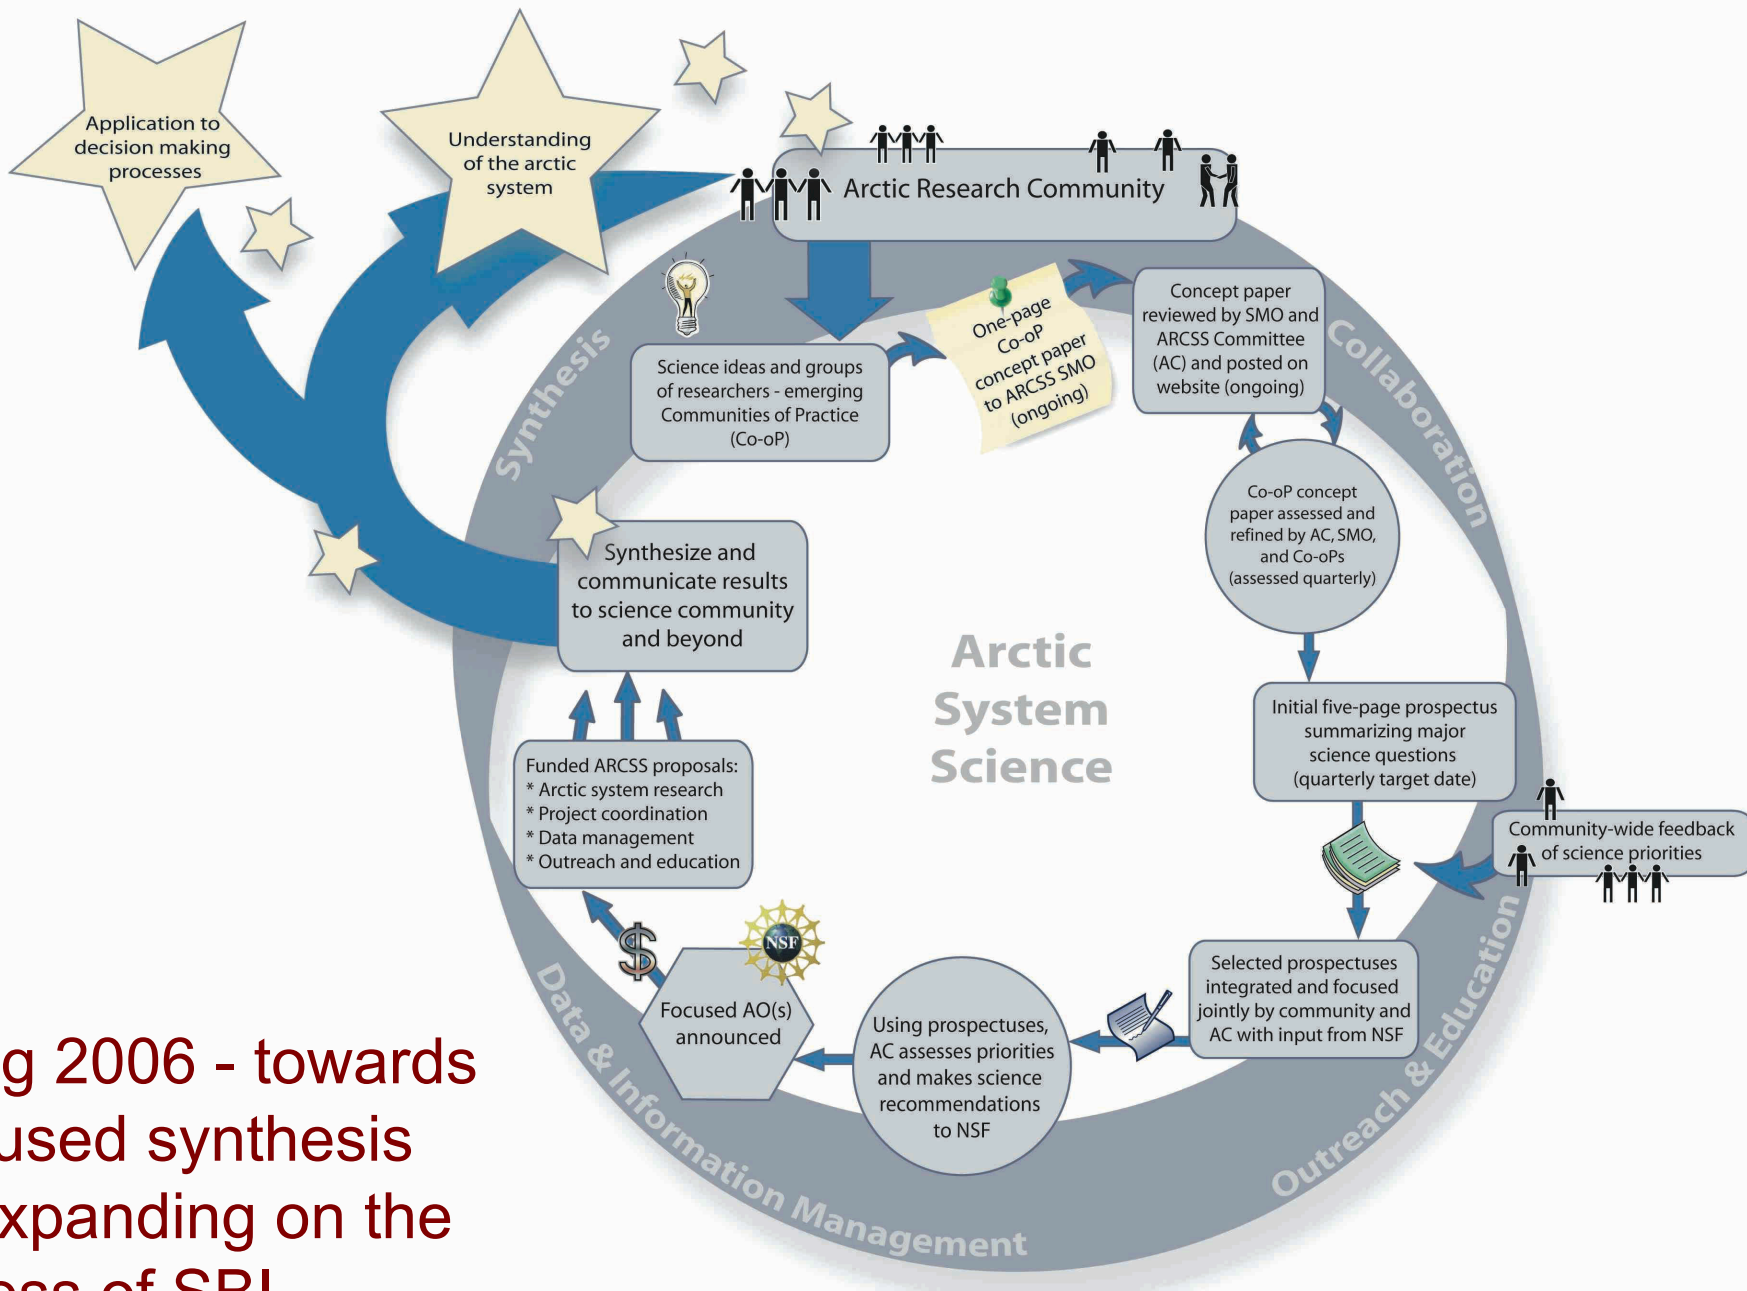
Application to decision making processes

Understanding of the arctic system

Arctic Research Community

Science ideas and groups of researchers - emerging Communities of Practice (Co-oP)

One-page Co-oP concept paper to ARCSS SMO (ongoing)

Concept paper reviewed by SMO and ARCSS Committee (AC) and posted on website (ongoing)

Co-oP concept paper assessed and refined by AC, SMO, and Co-oPs (assessed quarterly)

Initial five-page prospectus summarizing major science questions (quarterly target date)

Community-wide feedback of science priorities

Selected prospectuses integrated and focused jointly by community and AC with input from NSF

Using prospectuses, AC assesses priorities and makes science recommendations to NSF

Focused AO(s) announced

NSF

Funded ARCSS proposals:
* Arctic system research
* Project coordination
* Data management
* Outreach and education

Synthesize and communicate results to science community and beyond

Arctic System Science

Synthesis

Collaboration

Outreach & Education

Data & Information Management

g 2006 - towards
used synthesis
xpanding on the
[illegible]